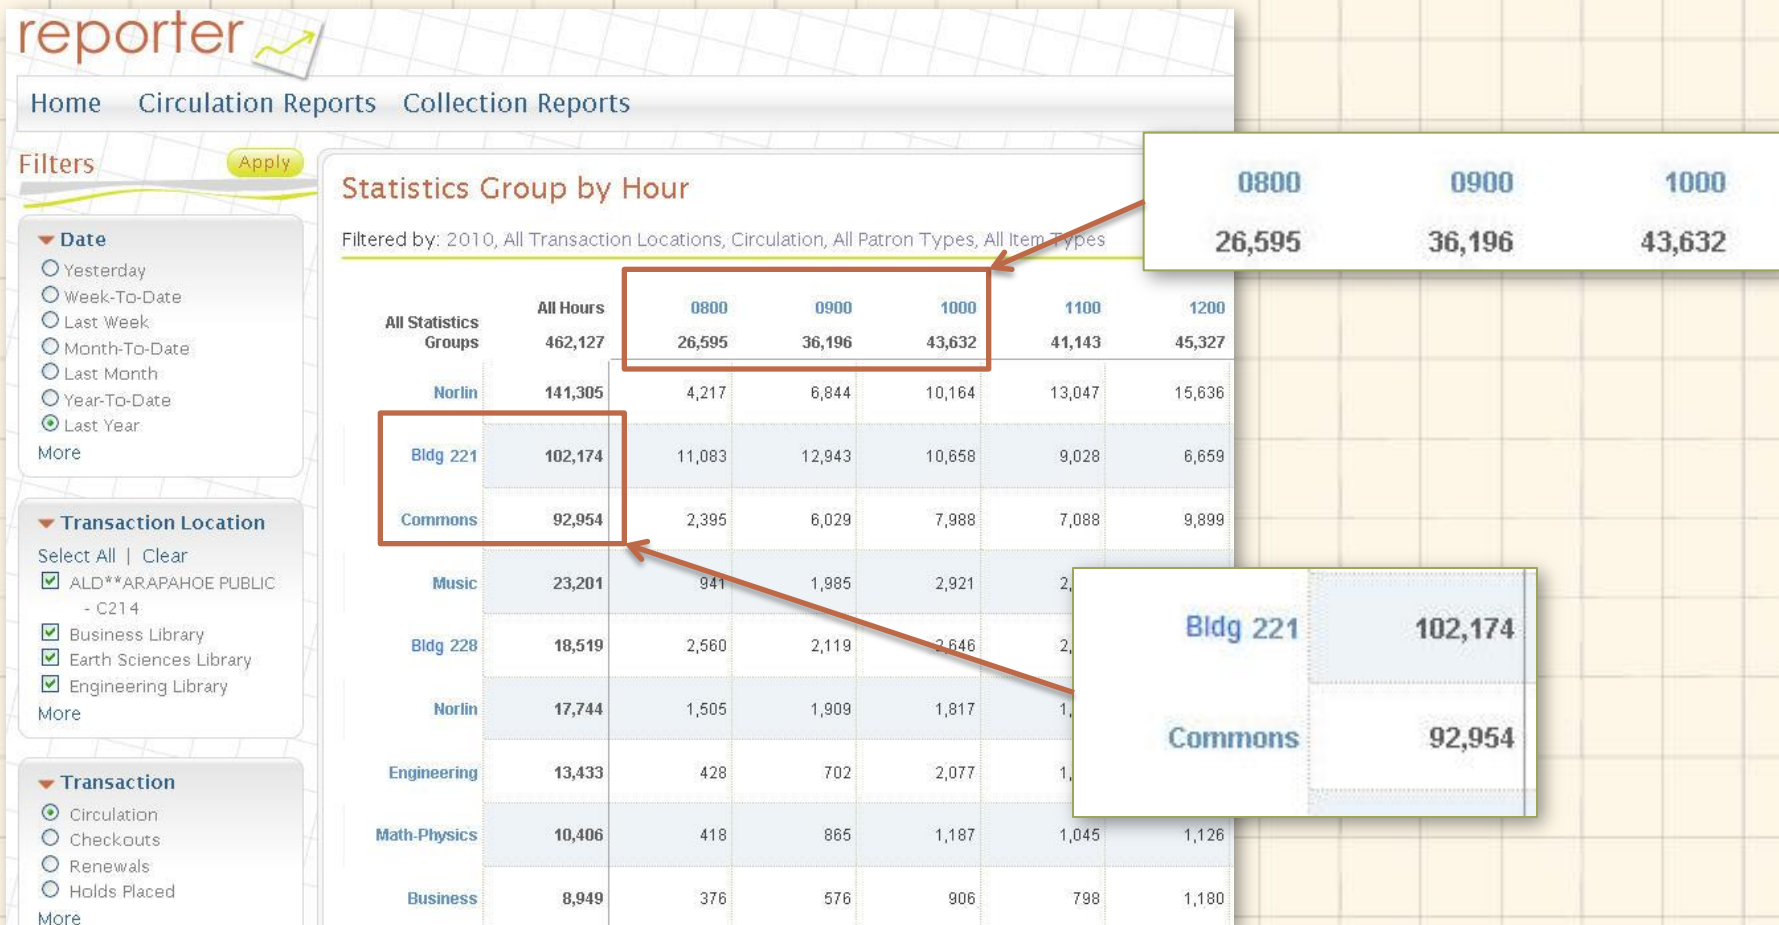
reporter

Home Circulation Reports Collection Reports

Filters Apply

Date
Yesterday
Week-To-Date
Last Week
Month-To-Date
Last Month
Year-To-Date
Last Year
More

Transaction Location
Select All | Clear
ALD**ARAPAHOE PUBLIC - C214
Business Library
Earth Sciences Library
Engineering Library
More

Transaction
Circulation
Checkouts
Renewals
Holds Placed
More

Statistics Group by Hour

Filtered by: 2010, All Transaction Locations, Circulation, All Patron Types, All Item Types

| All Statistics Groups | All Hours 462,127 | 0800 26,595 | 0900 36,196 | 1000 43,632 | 1100 41,143 | 1200 45,327 |
|---|---|---|---|---|---|---|
| Norlin | 141,305 | 4,217 | 6,844 | 10,164 | 13,047 | 15,636 |
| Bldg 221 | 102,174 | 11,083 | 12,943 | 10,658 | 9,028 | 6,659 |
| Commons | 92,954 | 2,395 | 6,029 | 7,988 | 7,088 | 9,899 |
| Music | 23,201 | 941 | 1,985 | 2,921 | 2,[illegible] | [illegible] |
| Bldg 228 | 18,519 | 2,560 | 2,119 | 2,646 | 2,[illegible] | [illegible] |
| Norlin | 17,744 | 1,505 | 1,909 | 1,817 | 1,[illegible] | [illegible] |
| Engineering | 13,433 | 428 | 702 | 2,077 | 1,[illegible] | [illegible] |
| Math-Physics | 10,406 | 418 | 865 | 1,187 | 1,045 | 1,126 |
| Business | 8,949 | 376 | 576 | 906 | 798 | 1,180 |

| 0800 | 0900 | 1000 |
|---|---|---|
| 26,595 | 36,196 | 43,632 |

| Bldg 221 | 102,174 |
|---|---|
| Commons | 92,954 |